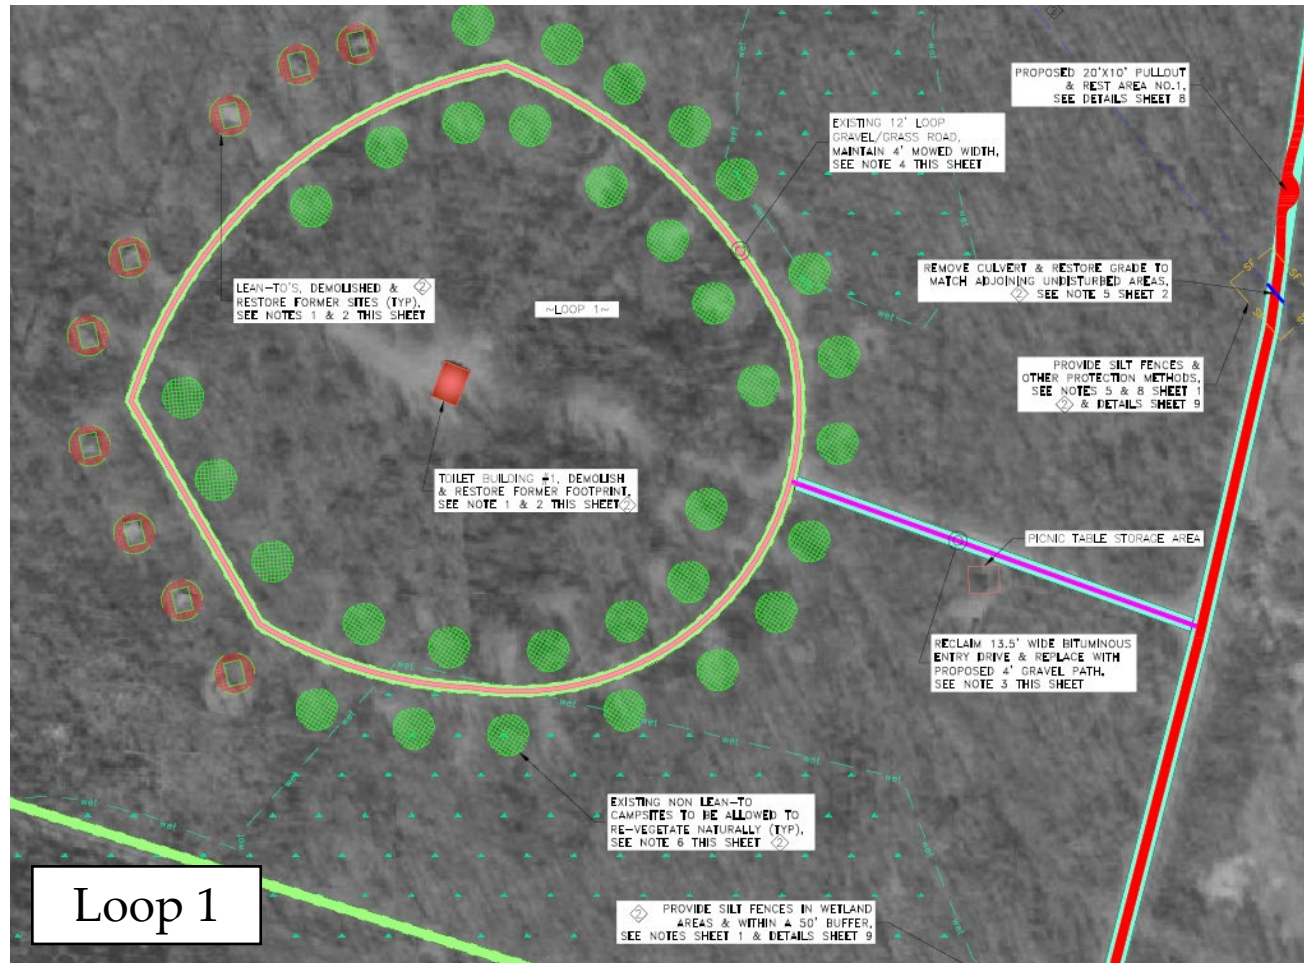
PROPOSED 20'X10' PULLOUT & REST AREA NO.1, SEE DETAILS SHEET 8

EXISTING 12' LOOP GRAVEL/GRASS ROAD, MAINTAIN 4' MOWED WIDTH, SEE NOTE 4 THIS SHEET

REMOVE CULVERT & RESTORE GRADE TO MATCH ADJOINING UNDISTURBED AREAS, 2 SEE NOTE 5 SHEET 2

LEAN-TO'S, DEMOLISHED & 2 RESTORE FORMER SITES (TYP), SEE NOTES 1 & 2 THIS SHEET

~LOOP 1~

PROVIDE SILT FENCES & OTHER PROTECTION METHODS, SEE NOTES 5 & 8 SHEET 1 2 & DETAILS SHEET 9

TOILET BUILDING #1, DEMOLISH & RESTORE FORMER FOOTPRINT, SEE NOTE 1 & 2 THIS SHEET 2

PICNIC TABLE STORAGE AREA

RECLAIM 13.5' WIDE BITUMINOUS ENTRY DRIVE & REPLACE WITH PROPOSED 4' GRAVEL PATH, SEE NOTE 3 THIS SHEET

EXISTING NON LEAN-TO CAMPSITES TO BE ALLOWED TO RE-VEGETATE NATURALLY (TYP), SEE NOTE 6 THIS SHEET 2

2 PROVIDE SILT FENCES IN WETLAND AREAS & WITHIN A 50' BUFFER, SEE NOTES SHEET 1 & DETAILS SHEET 9

Loop 1

wet wet wet wet wet wet wet wet wet wet wet

SF SF SF